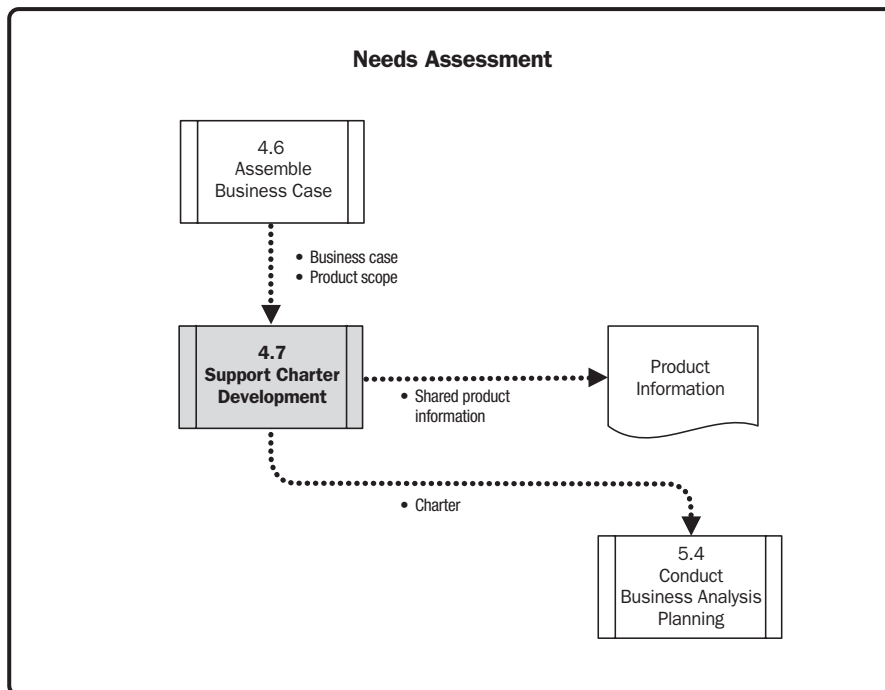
Needs Assessment

4.6
Assemble
Business Case

• Business case
• Product scope

4.7
Support Charter
Development

• Shared product information

Product
Information

• Charter

5.4
Conduct
Business Analysis
Planning